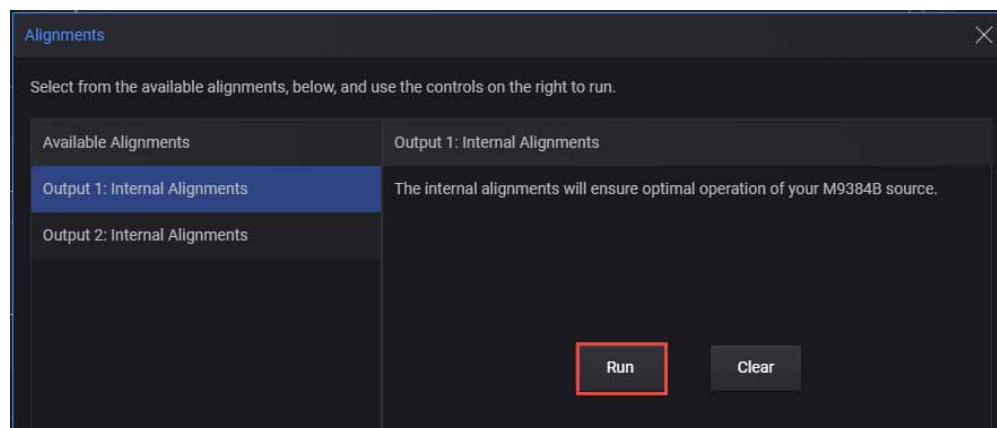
Alignments

Select from the available alignments, below, and use the controls on the right to run.

Available Alignments

Output 1: Internal Alignments

Output 2: Internal Alignments

Output 1: Internal Alignments

The internal alignments will ensure optimal operation of your M9384B source.

Run

Clear